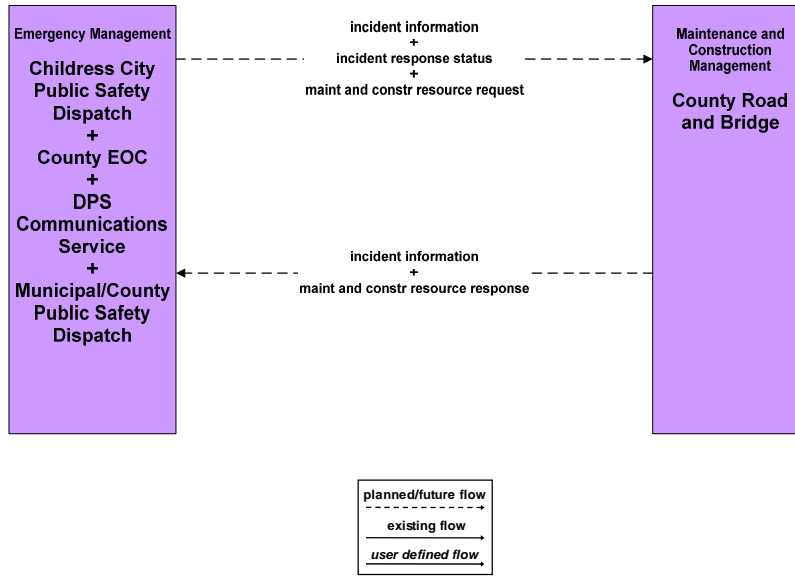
Emergency Management

Childress City Public Safety Dispatch
+
County EOC
+
DPS Communications Service
+
Municipal/County Public Safety Dispatch

incident information
+
incident response status
+
maint and constr resource request

Maintenance and Construction Management

County Road and Bridge

incident information
+
maint and constr resource response

planned/future flow
existing flow
user defined flow